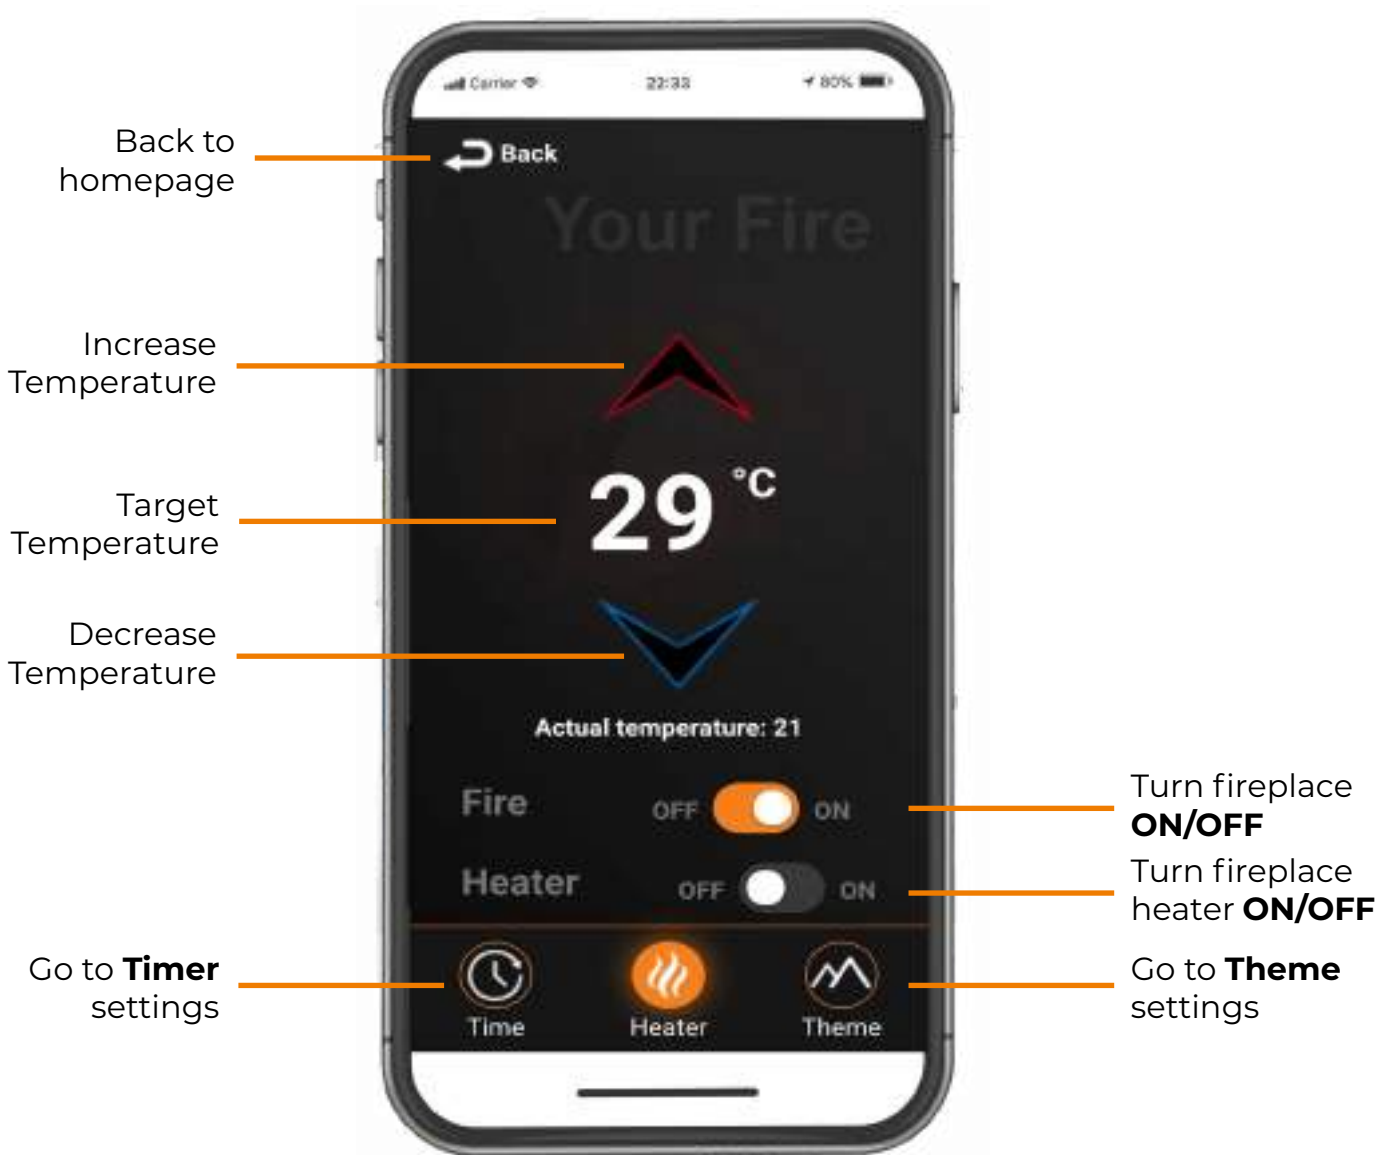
Carrier 22:33 80%

Back to homepage

Back

Your Fire

Increase Temperature

Target Temperature

29 °C

Decrease Temperature

Actual temperature: 21

Fire OFF ON

Turn fireplace **ON/OFF**

Heater OFF ON

Turn fireplace heater **ON/OFF**

Go to **Timer** settings

Time Heater Theme

Go to **Theme** settings